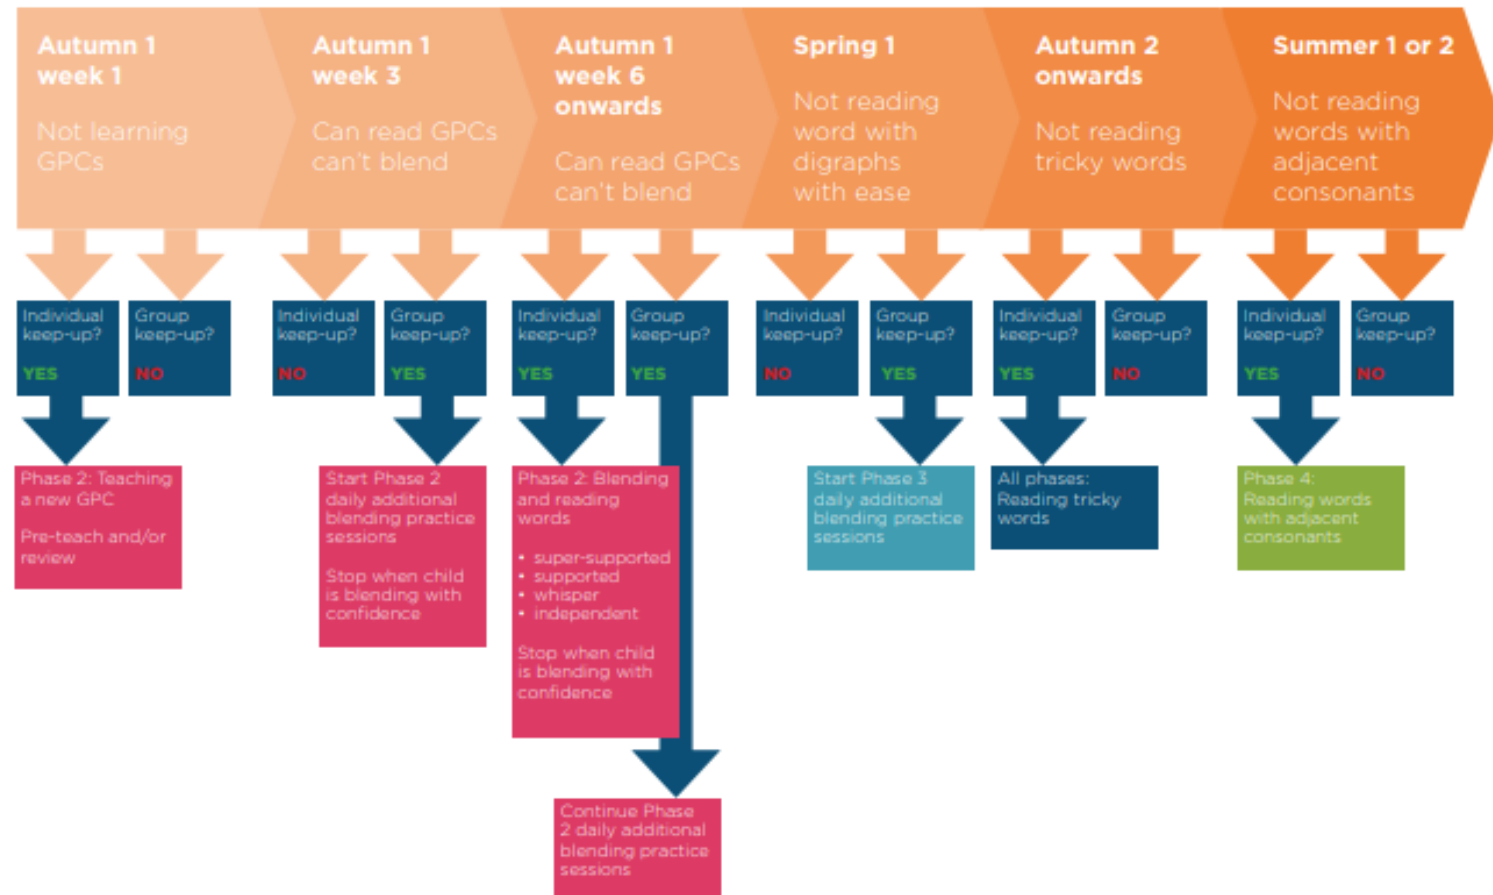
Autumn 1 week 1

Not learning GPCs

Autumn 1 week 3

Can read GPCs can't blend

Autumn 1 week 6 onwards

Can read GPCs can't blend

Spring 1

Not reading word with digraphs with ease

Autumn 2 onwards

Not reading tricky words

Summer 1 or 2

Not reading words with adjacent consonants

Individual keep-up? YES

Group keep-up? NO

Individual keep-up? NO

Group keep-up? YES

Individual keep-up? YES

Group keep-up? YES

Individual keep-up? NO

Group keep-up? YES

Individual keep-up? YES

Group keep-up? NO

Individual keep-up? YES

Group keep-up? NO

Phase 2: Teaching a new GPC

Pre-teach and/or review

Start Phase 2 daily additional blending practice sessions

Stop when child is blending with confidence

Phase 2: Blending and reading words

• super-supported
• supported
• whisper
• independent

Stop when child is blending with confidence

Start Phase 3 daily additional blending practice sessions

All phases: Reading tricky words

Phase 4: Reading words with adjacent consonants

Continue Phase 2 daily additional blending practice sessions